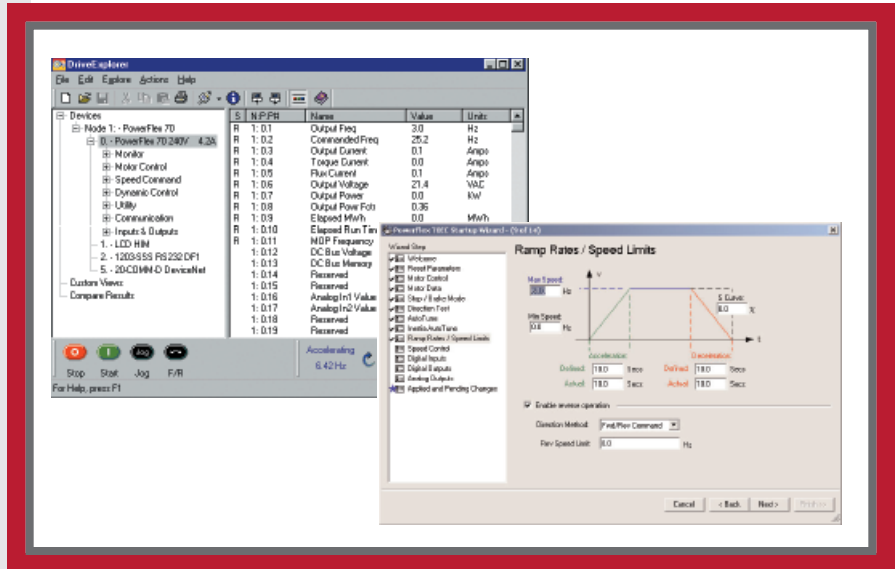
DriveExplorer

File Edit Explore Actions Help

Devices
Node 1: - PowerFlex 70
0. - PowerFlex 70 240V 4.2A
Monitor
Motor Control
Speed Command
Dynamic Control
Utility
Communication
Inputs & Outputs
1. - LCD HIM
2. - 1203-SSS RS232 DF1
5. - 20COMM-D DeviceNet
Custom Views
Compare Results

| S | N:P:P# | Name | Value | Units |
|---|---|---|---|---|
| R | 1: 0.1 | Output Freq | 3.0 | Hz |
| R | 1: 0.2 | Commanded Freq | 25.2 | Hz |
| R | 1: 0.3 | Output Current | 0.1 | Amps |
| R | 1: 0.4 | Torque Current | 0.0 | Amps |
| R | 1: 0.5 | Flux Current | 0.1 | Amps |
| R | 1: 0.6 | Output Voltage | 21.4 | VAC |
| R | 1: 0.7 | Output Power | 0.0 | kW |
| R | 1: 0.8 | Output Powr Fctr | 0.36 | |
| R | 1: 0.9 | Elapsed MWh | 0.0 | MWh |
| R | 1: 0.10 | Elapsed Run Tim | | |
| R | 1: 0.11 | MOP Frequency | | |
| | 1: 0.12 | DC Bus Voltage | | |
| | 1: 0.13 | DC Bus Memory | | |
| | 1: 0.14 | Reserved | | |
| | 1: 0.15 | Reserved | | |
| | 1: 0.16 | Analog In1 Value | | |
| | 1: 0.17 | Analog In2 Value | | |
| | 1: 0.18 | Reserved | | |
| | 1: 0.19 | Reserved | | |

Stop Start Jog F/R
Accelerating
6.42 Hz
For Help, press F1

PowerFlex 70EC Startup Wizard - (9 of 14)

Wizard Step
Welcome
Reset Parameters
Motor Control
Motor Data
Stop / Brake Mode
Direction Test
AutoTune
Inertia AutoTune
Ramp Rates / Speed Limits
Speed Control
Digital Inputs
Digital Outputs
Analog Outputs
Applied and Pending Changes

Ramp Rates / Speed Limits

Max Speed: 70.0 Hz
Min Speed: 0.0 Hz
S Curve: 0.0 %
v
t
Acceleration
Deceleration
Default 10.0 Secs
Actual 10.0 Secs
Default 10.0 Secs
Actual 10.0 Secs

Enable reverse operation
Direction Method: Fwd/Rev Command
Rev Speed Limit: 0.0 Hz

Cancel < Back Next > Finish >>